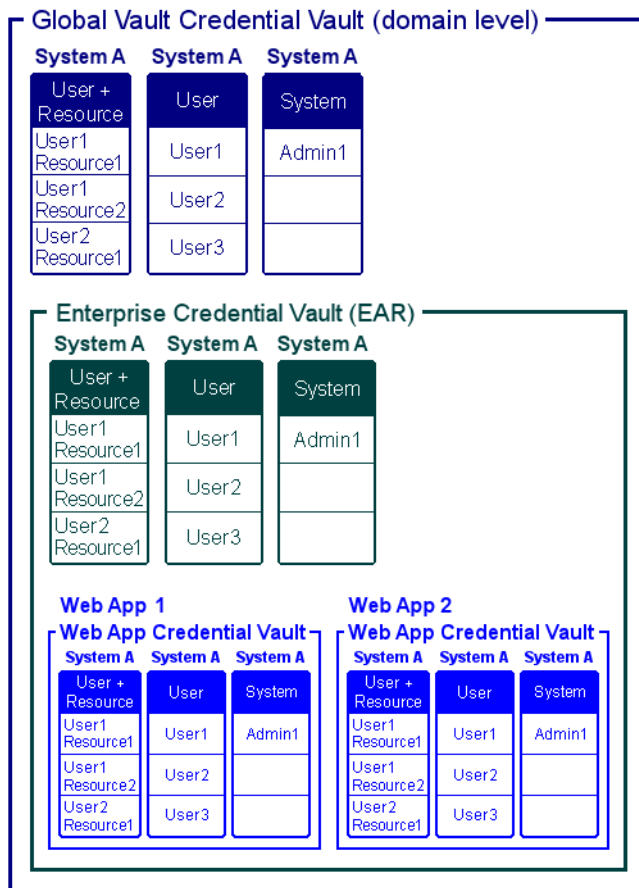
Global Vault Credential Vault (domain level)

System A

| User + Resource |
|---|
| User1 Resource1 |
| User1 Resource2 |
| User2 Resource1 |

System A

| User |
|---|
| User1 |
| User2 |
| User3 |

System A

| System |
|---|
| Admin1 |
| |
| |

Enterprise Credential Vault (EAR)

System A

| User + Resource |
|---|
| User1 Resource1 |
| User1 Resource2 |
| User2 Resource1 |

System A

| User |
|---|
| User1 |
| User2 |
| User3 |

System A

| System |
|---|
| Admin1 |
| |
| |

Web App 1

Web App Credential Vault

System A

| User + Resource |
|---|
| User1 Resource1 |
| User1 Resource2 |
| User2 Resource1 |

System A

| User |
|---|
| User1 |
| User2 |
| User3 |

System A

| System |
|---|
| Admin1 |
| |
| |

Web App 2

Web App Credential Vault

System A

| User + Resource |
|---|
| User1 Resource1 |
| User1 Resource2 |
| User2 Resource1 |

System A

| User |
|---|
| User1 |
| User2 |
| User3 |

System A

| System |
|---|
| Admin1 |
| |
| |